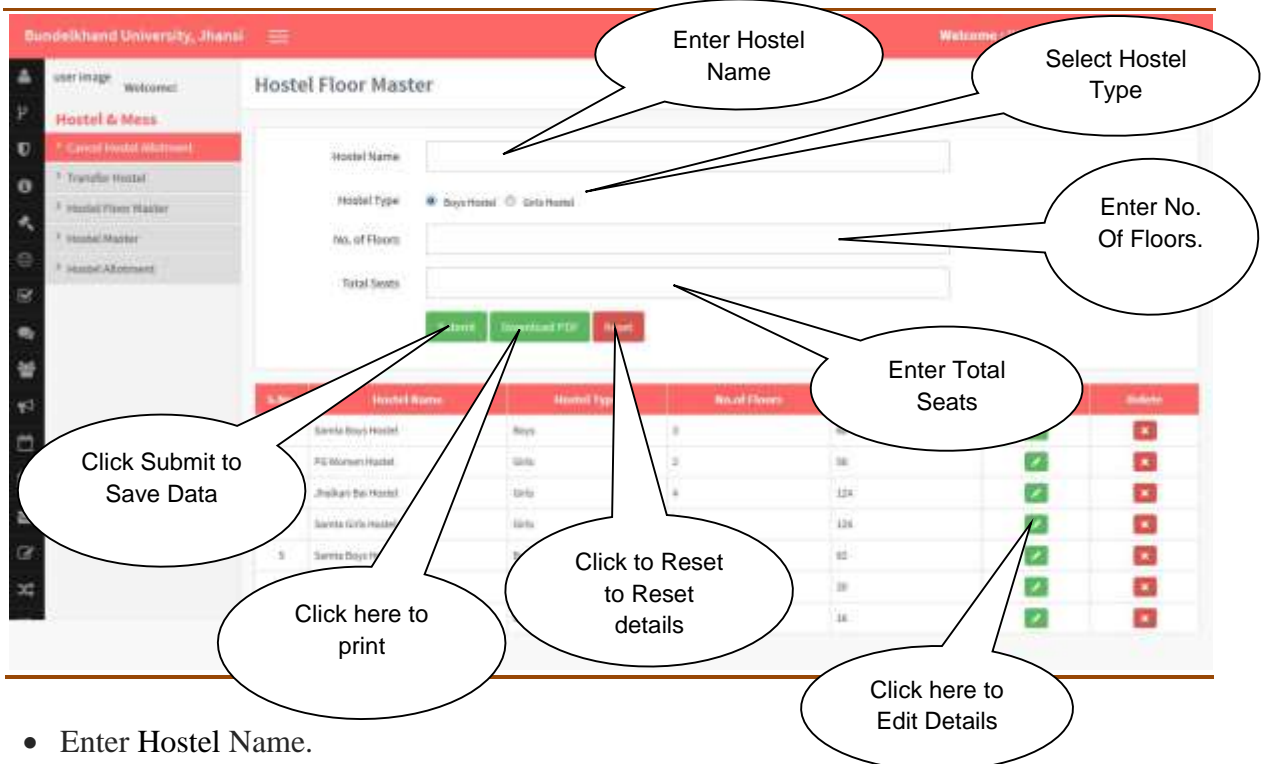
Bundelkhand University, Jhansi

Welcome

user image Welcome!

Hostel & Mess

Cancel Hostel Allotment

Transfer Hostel

Hostel Floor Master

Hostel Master

Hostel Allotment

Hostel Floor Master

Enter Hostel Name

Select Hostel Type

Hostel Name

Hostel Type Boys Hostel Girls Hostel

Enter No. Of Floors.

No. of Floors

Total Seats

Submit Download PDF Reset

Enter Total Seats

| S.No. | Hostel Name | Hostel Type | No.of Floors | | | Delete |
|---|---|---|---|---|---|---|
| | Samta Boys Hostel | Boys | 3 | | | |
| | PG Women Hostel | Girls | 2 | 58 | | |
| | Jhalkari Bai Hostel | Girls | 4 | 124 | | |
| | Samta Girls Hostel | Girls | | 124 | | |
| 5 | Samta Boys Hostel | | | 60 | | |
| | | | | 20 | | |
| | | | | 16 | | |

Click Submit to Save Data

Click to Reset to Reset details

Click here to print

Click here to Edit Details

• Enter Hostel Name.